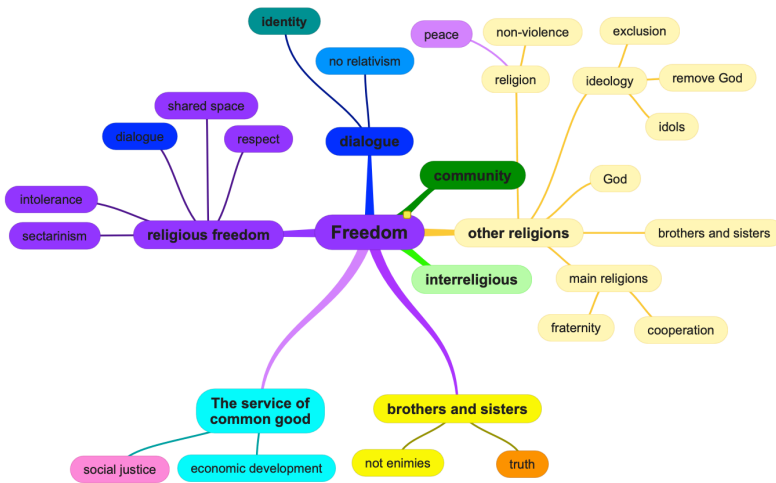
identity
no relativism
dialogue
peace
non-violence
religion
exclusion
ideology
remove God
idols
shared space
dialogue
respect
community
intolerance
religious freedom
sectarinism
Freedom
God
other religions
brothers and sisters
interreligious
main religions
fraternity
cooperation
The service of common good
social justice
economic development
brothers and sisters
not enimies
truth